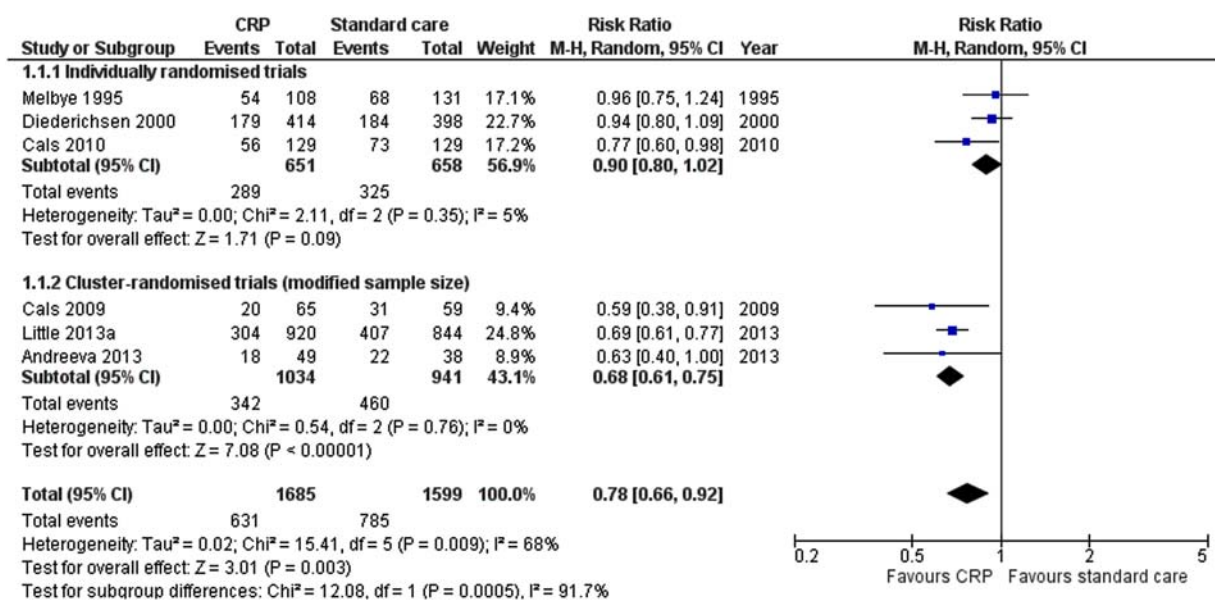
| Study or Subgroup | CRP Events | CRP Total | Standard care Events | Standard care Total | Weight | Risk Ratio M-H, Random, 95% CI | Year |
|---|---|---|---|---|---|---|---|
| **1.1.1 Individually randomised trials** | | | | | | | |
| Melbye 1995 | 54 | 108 | 68 | 131 | 17.1% | 0.96 [0.75, 1.24] | 1995 |
| Diederichsen 2000 | 179 | 414 | 184 | 398 | 22.7% | 0.94 [0.80, 1.09] | 2000 |
| Cals 2010 | 56 | 129 | 73 | 129 | 17.2% | 0.77 [0.60, 0.98] | 2010 |
| **Subtotal (95% CI)** | | **651** | | **658** | **56.9%** | **0.90 [0.80, 1.02]** | |
| Total events | 289 | | 325 | | | | |

Heterogeneity: Tau² = 0.00; Chi² = 2.11, df = 2 (P = 0.35); I² = 5%
Test for overall effect: Z = 1.71 (P = 0.09)

| Study or Subgroup | CRP Events | CRP Total | Standard care Events | Standard care Total | Weight | Risk Ratio M-H, Random, 95% CI | Year |
|---|---|---|---|---|---|---|---|
| **1.1.2 Cluster-randomised trials (modified sample size)** | | | | | | | |
| Cals 2009 | 20 | 65 | 31 | 59 | 9.4% | 0.59 [0.38, 0.91] | 2009 |
| Little 2013a | 304 | 920 | 407 | 844 | 24.8% | 0.69 [0.61, 0.77] | 2013 |
| Andreeva 2013 | 18 | 49 | 22 | 38 | 8.9% | 0.63 [0.40, 1.00] | 2013 |
| **Subtotal (95% CI)** | | **1034** | | **941** | **43.1%** | **0.68 [0.61, 0.75]** | |
| Total events | 342 | | 460 | | | | |

Heterogeneity: Tau² = 0.00; Chi² = 0.54, df = 2 (P = 0.76); I² = 0%
Test for overall effect: Z = 7.08 (P < 0.00001)

| | | | | | | | |
|---|---|---|---|---|---|---|---|
| **Total (95% CI)** | | **1685** | | **1599** | **100.0%** | **0.78 [0.66, 0.92]** | |
| Total events | 631 | | 785 | | | | |

Heterogeneity: Tau² = 0.02; Chi² = 15.41, df = 5 (P = 0.009); I² = 68%
Test for overall effect: Z = 3.01 (P = 0.003)
Test for subgroup differences: Chi² = 12.08, df = 1 (P = 0.0005), I² = 91.7%

Risk Ratio
M-H, Random, 95% CI

0.2 0.5 1 2 5
Favours CRP Favours standard care